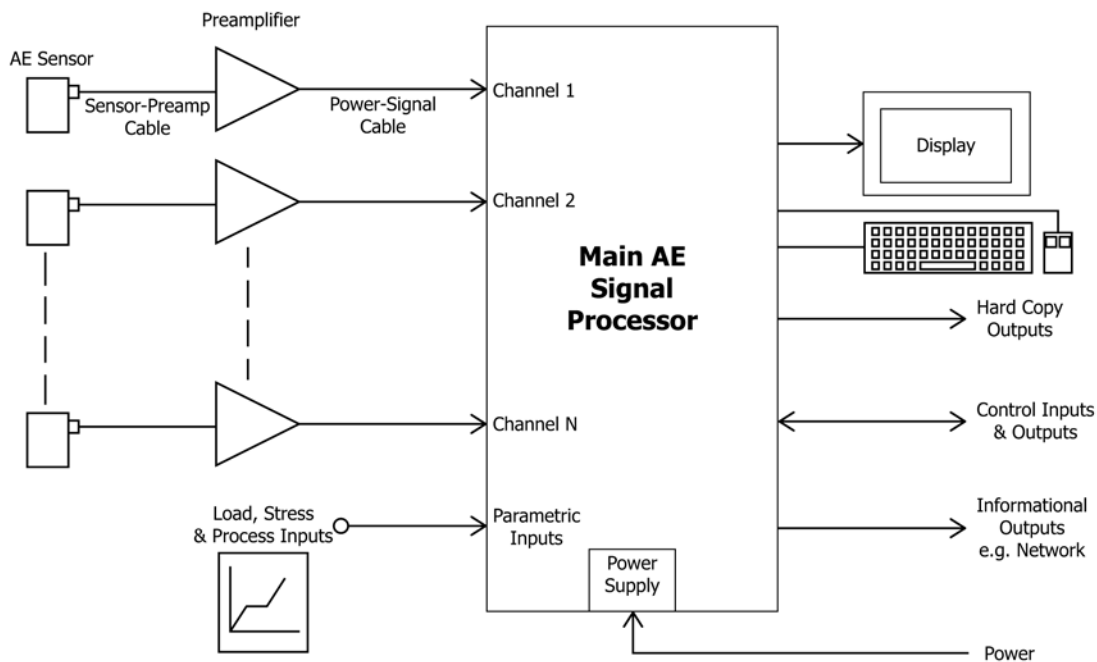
Preamplifier

AE Sensor

Sensor-Preamp Cable

Power-Signal Cable

Channel 1

Display

Channel 2

Main AE Signal Processor

Hard Copy Outputs

Channel N

Control Inputs & Outputs

Load, Stress & Process Inputs

Parametric Inputs

Informational Outputs e.g. Network

Power Supply

Power